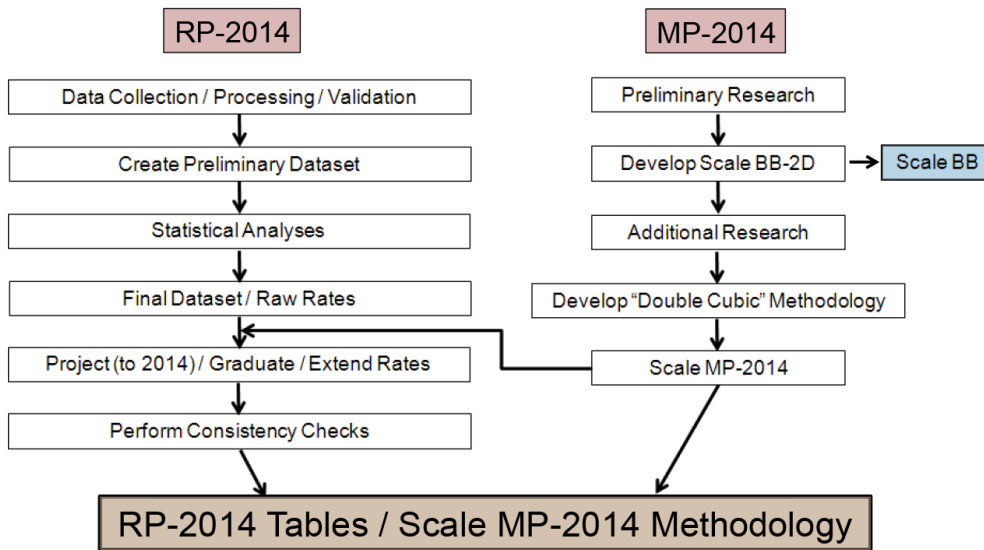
RP-2014

MP-2014

Data Collection / Processing / Validation

Create Preliminary Dataset

Statistical Analyses

Final Dataset / Raw Rates

Project (to 2014) / Graduate / Extend Rates

Perform Consistency Checks

Preliminary Research

Develop Scale BB-2D

Scale BB

Additional Research

Develop "Double Cubic" Methodology

Scale MP-2014

RP-2014 Tables / Scale MP-2014 Methodology